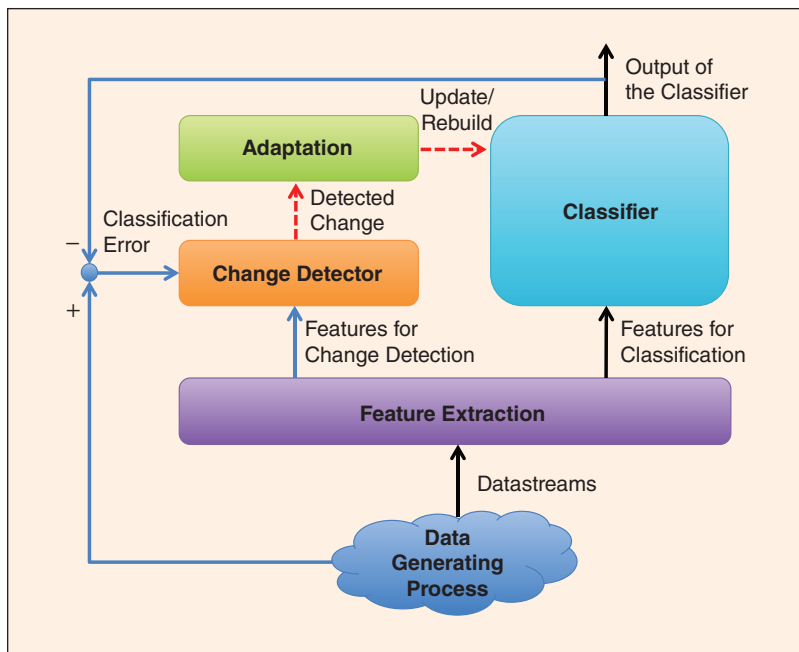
Output of the Classifier

Update/ Rebuild

Adaptation

Classifier

Detected Change

Classification Error

−

+

Change Detector

Features for Change Detection

Features for Classification

Feature Extraction

Datastreams

Data Generating Process